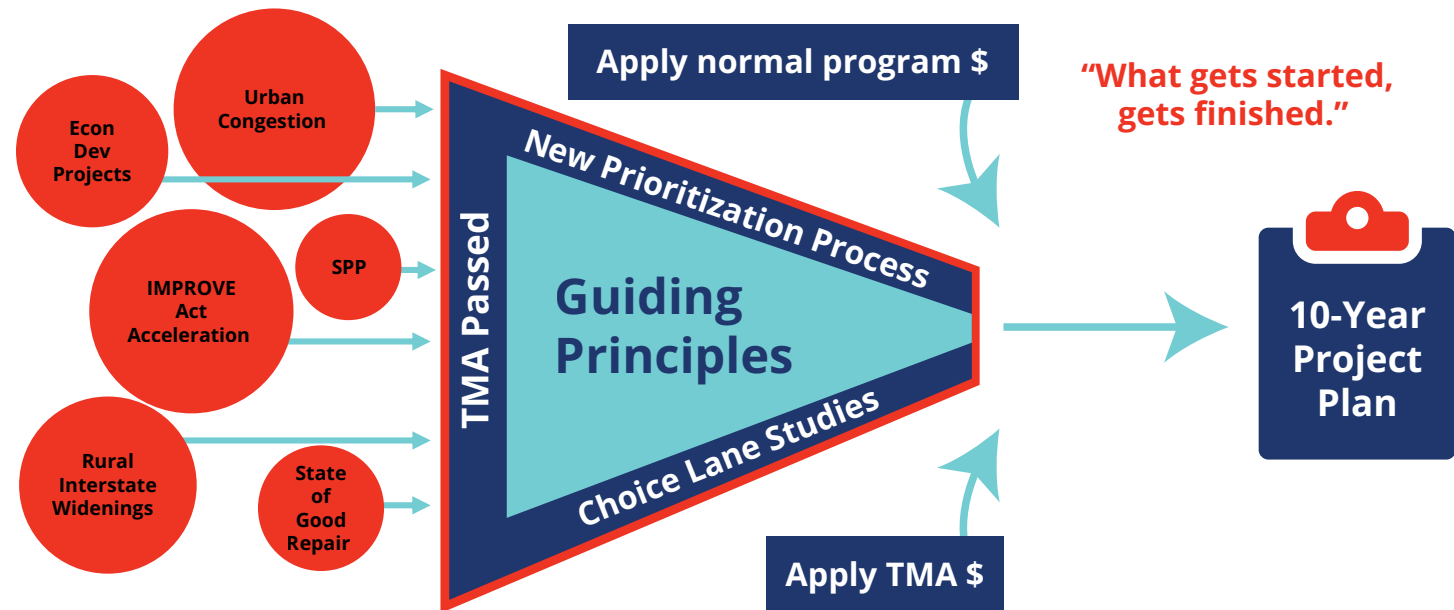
Econ Dev Projects

Urban Congestion

IMPROVE Act Acceleration

SPP

Rural Interstate Widenings

State of Good Repair

TMA Passed

New Prioritization Process

Guiding Principles

Choice Lane Studies

Apply normal program $

Apply TMA $

“What gets started, gets finished.”

10-Year Project Plan